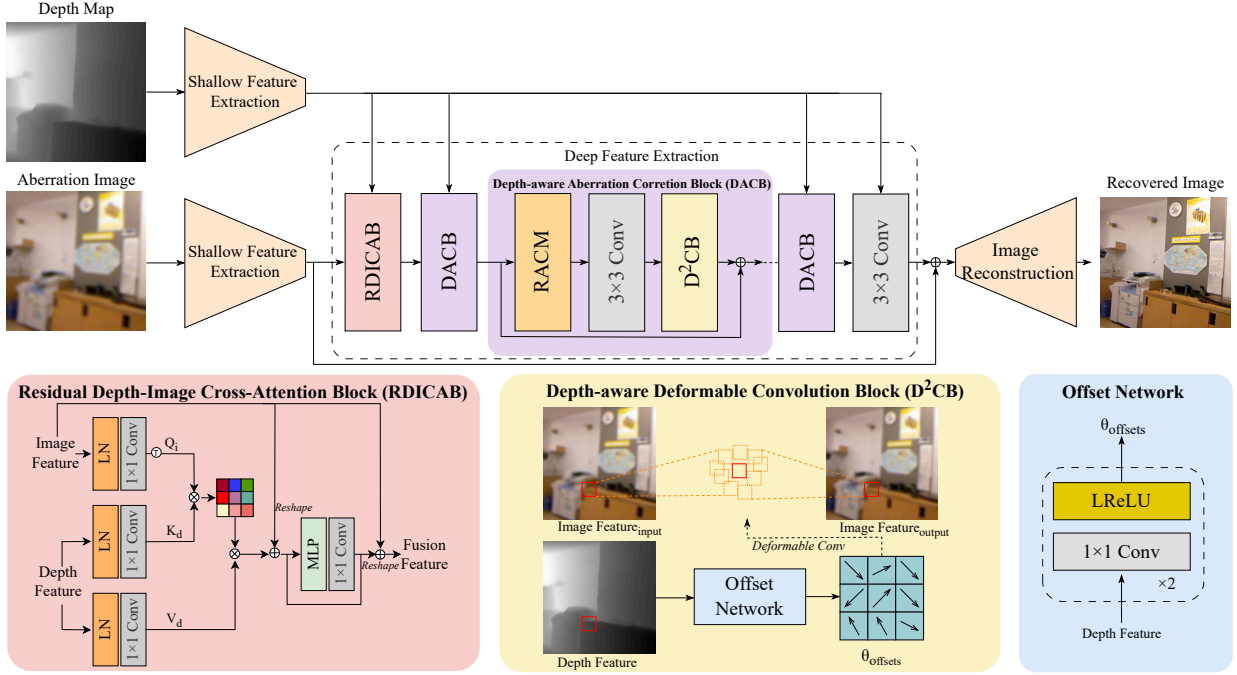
Depth Map

Shallow Feature Extraction

Aberration Image

Shallow Feature Extraction

Deep Feature Extraction

Depth-aware Aberration Corretion Block (DACB)

RDICAB

DACB

RACM

3×3 Conv

$D^2CB$

DACB

3×3 Conv

Image Reconstruction

Recovered Image

Residual Depth-Image Cross-Attention Block (RDICAB)

Image Feature

LN

1×1 Conv

$Q_i$

T

Depth Feature

LN

1×1 Conv

$K_d$

LN

1×1 Conv

$V_d$

Reshape

MLP

1×1 Conv

Reshape

Fusion Feature

Depth-aware Deformable Convolution Block ($D^2CB$)

Image Feature$_{input}$

Image Feature$_{output}$

Deformable Conv

Depth Feature

Offset Network

$\theta_{offsets}$

Offset Network

$\theta_{offsets}$

LReLU

1×1 Conv

×2

Depth Feature